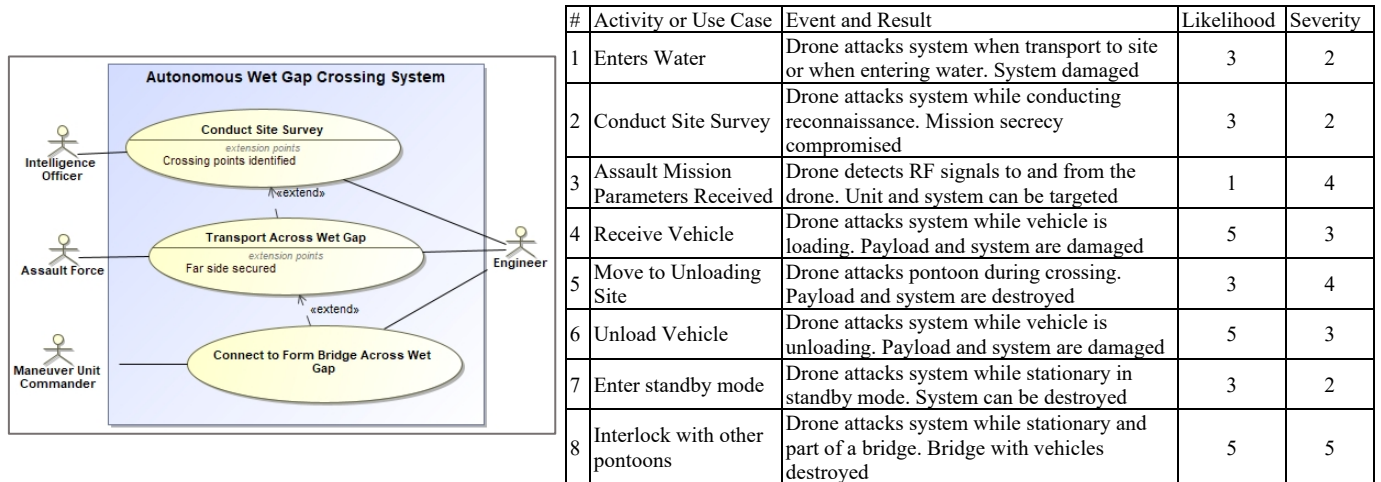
Autonomous Wet Gap Crossing System

Conduct Site Survey
extension points
Crossing points identified

Intelligence Officer

«extend»

Transport Across Wet Gap
extension points
Far side secured

Assault Force

Engineer

«extend»

Connect to Form Bridge Across Wet Gap

Maneuver Unit Commander

| # | Activity or Use Case | Event and Result | Likelihood | Severity |
|---|---|---|---|---|
| 1 | Enters Water | Drone attacks system when transport to site or when entering water. System damaged | 3 | 2 |
| 2 | Conduct Site Survey | Drone attacks system while conducting reconnaissance. Mission secrecy compromised | 3 | 2 |
| 3 | Assault Mission Parameters Received | Drone detects RF signals to and from the drone. Unit and system can be targeted | 1 | 4 |
| 4 | Receive Vehicle | Drone attacks system while vehicle is loading. Payload and system are damaged | 5 | 3 |
| 5 | Move to Unloading Site | Drone attacks pontoon during crossing. Payload and system are destroyed | 3 | 4 |
| 6 | Unload Vehicle | Drone attacks system while vehicle is unloading. Payload and system are damaged | 5 | 3 |
| 7 | Enter standby mode | Drone attacks system while stationary in standby mode. System can be destroyed | 3 | 2 |
| 8 | Interlock with other pontoons | Drone attacks system while stationary and part of a bridge. Bridge with vehicles destroyed | 5 | 5 |